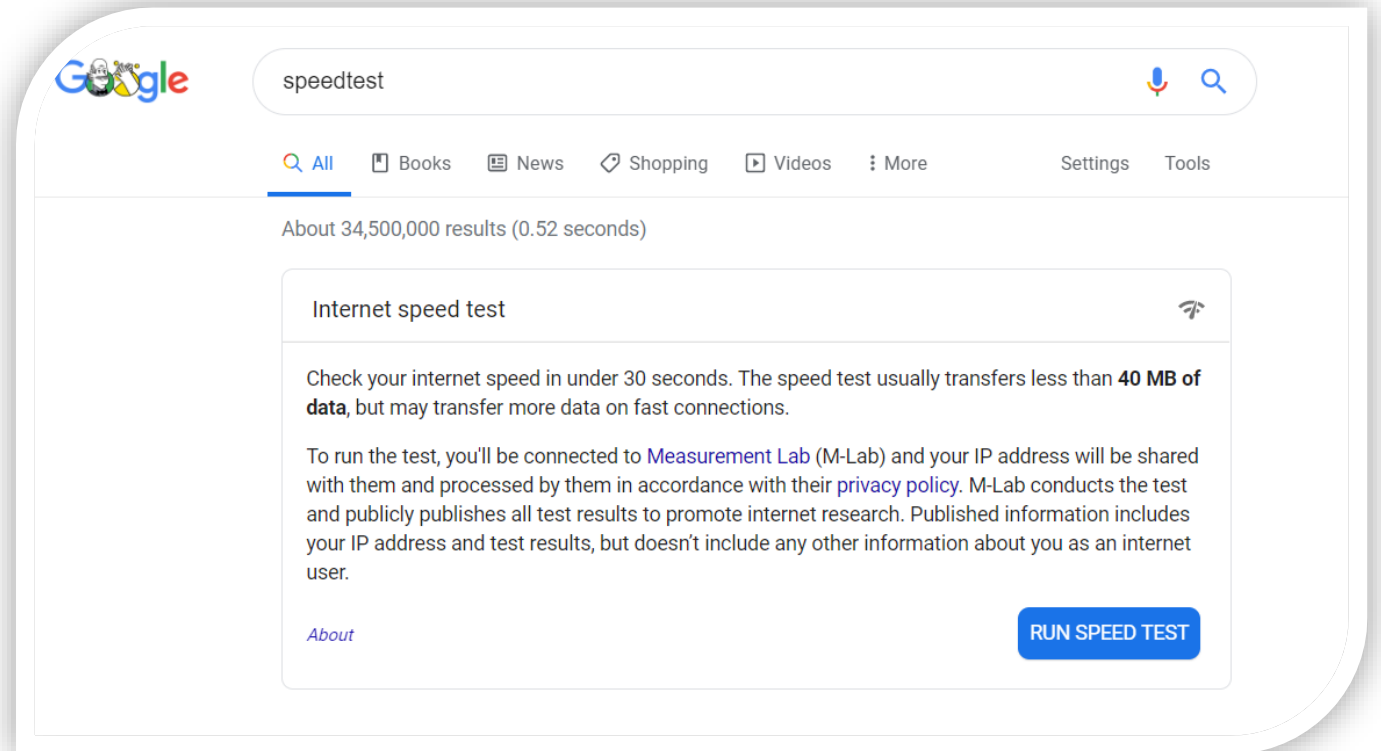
Google

speedtest

All Books News Shopping Videos More Settings Tools

About 34,500,000 results (0.52 seconds)

Internet speed test

Check your internet speed in under 30 seconds. The speed test usually transfers less than **40 MB of data**, but may transfer more data on fast connections.

To run the test, you'll be connected to Measurement Lab (M-Lab) and your IP address will be shared with them and processed by them in accordance with their privacy policy. M-Lab conducts the test and publicly publishes all test results to promote internet research. Published information includes your IP address and test results, but doesn't include any other information about you as an internet user.

About

RUN SPEED TEST